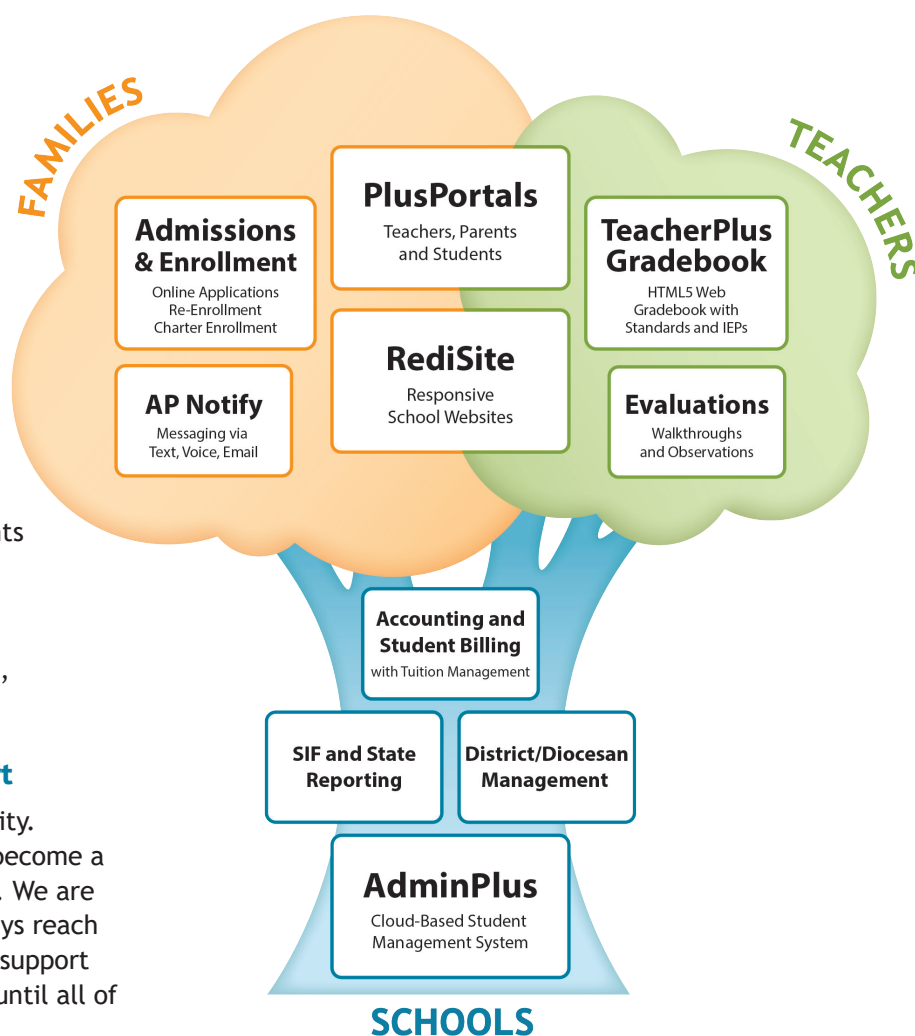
FAMILIES

TEACHERS

PlusPortals
Teachers, Parents and Students

Admissions & Enrollment
Online Applications
Re-Enrollment
Charter Enrollment

TeacherPlus Gradebook
HTML5 Web Gradebook with Standards and IEPs

RediSite
Responsive School Websites

AP Notify
Messaging via Text, Voice, Email

Evaluations
Walkthroughs and Observations

nts

,

t

ity.
become a
. We are
ys reach
support
until all of

Accounting and Student Billing
with Tuition Management

SIF and State Reporting

District/Diocesan Management

AdminPlus
Cloud-Based Student Management System

SCHOOLS